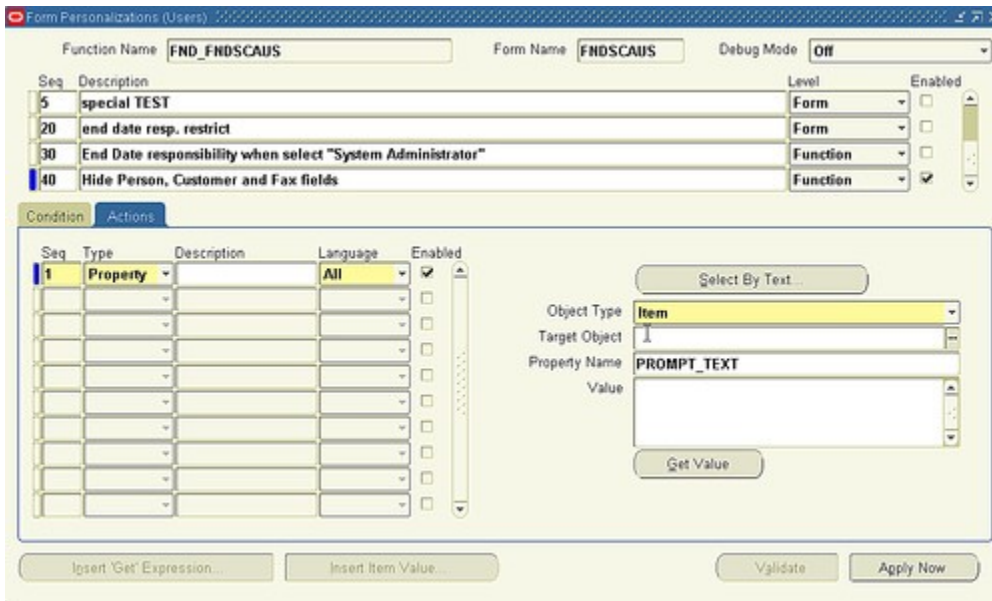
Form Personalizations (Users)

Function Name FND_FNDSCAUS

Form Name FNDSCAUS

Debug Mode Off

| Seq | Description | Level | Enabled |
|---|---|---|---|
| 5 | special TEST | Form | ☐ |
| 20 | end date resp. restrict | Form | ☐ |
| 30 | End Date responsibility when select "System Administrator" | Function | ☐ |
| 40 | Hide Person, Customer and Fax fields | Function | ☑ |

Condition Actions

| Seq | Type | Description | Language | Enabled |
|---|---|---|---|---|
| 1 | Property | | All | ☑ |

Select By Text...

Object Type Item

Target Object

Property Name PROMPT_TEXT

Value

Get Value

Insert 'Get' Expression...

Insert Item Value...

Validate

Apply Now